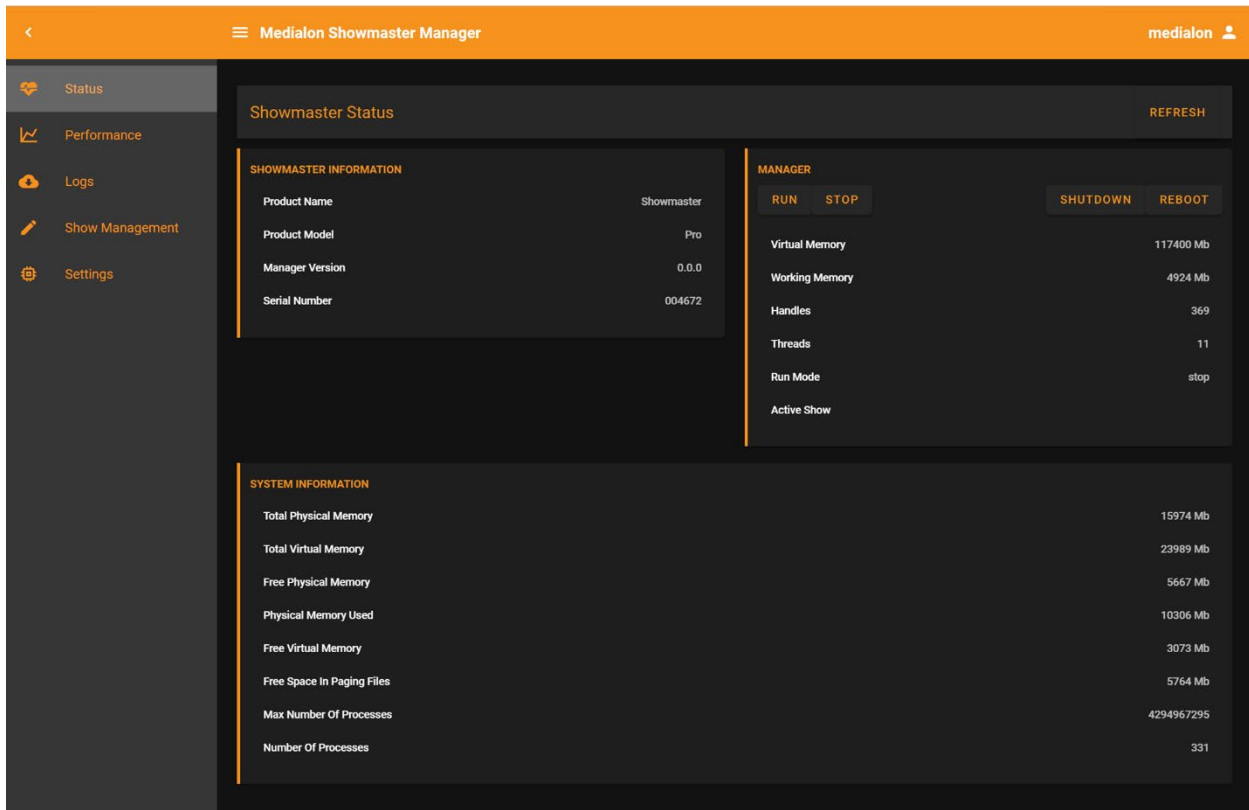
Medialon Showmaster Manager

medialon

Status

Performance

Logs

Show Management

Settings

Showmaster Status

REFRESH

SHOWMASTER INFORMATION

| | |
|---|---|
| Product Name | Showmaster |
| Product Model | Pro |
| Manager Version | 0.0.0 |
| Serial Number | 004672 |

MANAGER

RUN STOP SHUTDOWN REBOOT

| | |
|---|---|
| Virtual Memory | 117400 Mb |
| Working Memory | 4924 Mb |
| Handles | 369 |
| Threads | 11 |
| Run Mode | stop |
| Active Show | |

SYSTEM INFORMATION

| | |
|---|---|
| Total Physical Memory | 15974 Mb |
| Total Virtual Memory | 23989 Mb |
| Free Physical Memory | 5667 Mb |
| Physical Memory Used | 10306 Mb |
| Free Virtual Memory | 3073 Mb |
| Free Space In Paging Files | 5764 Mb |
| Max Number Of Processes | 4294967295 |
| Number Of Processes | 331 |